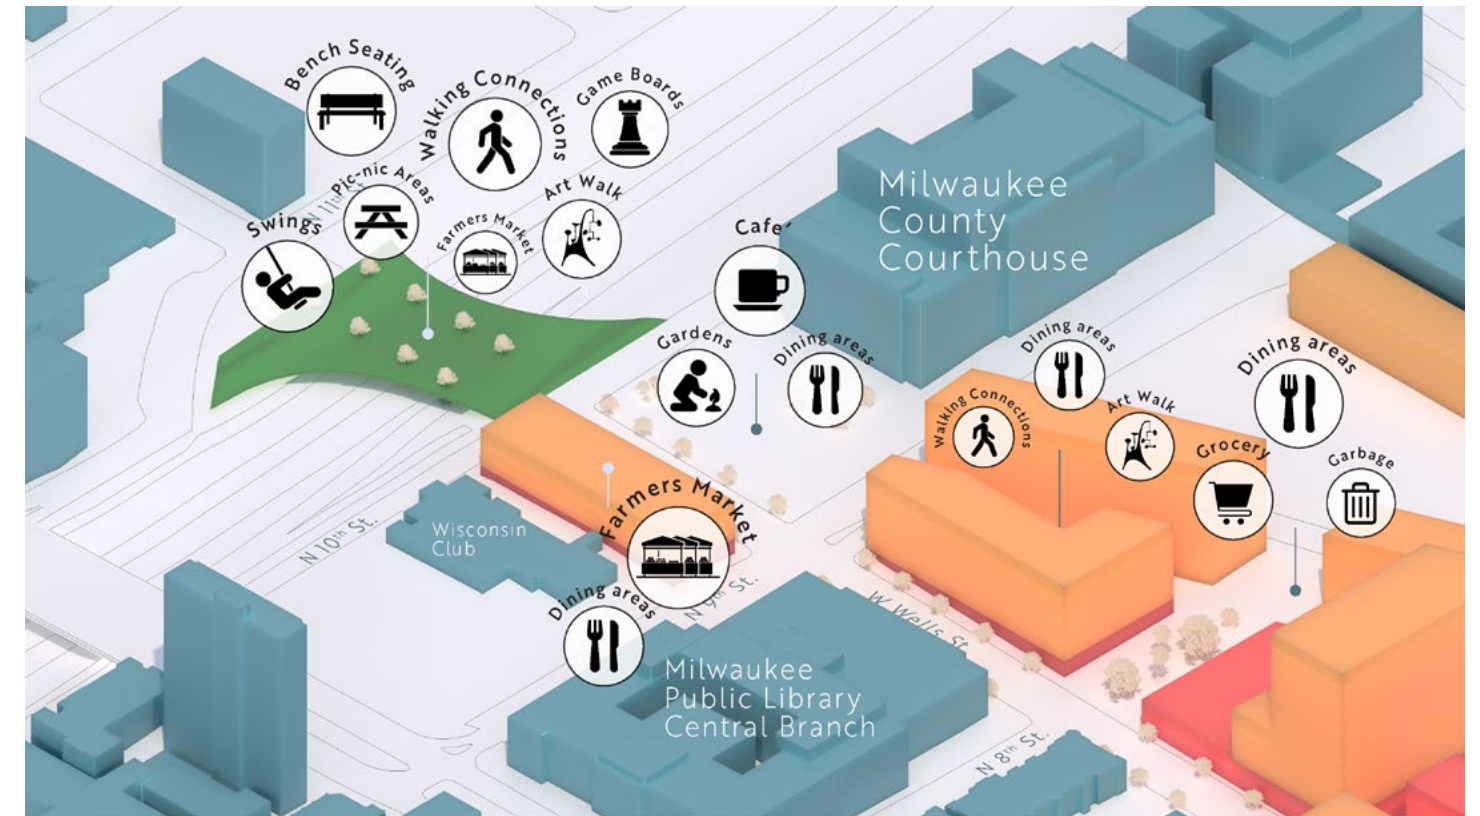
Bench Seating

Walking Connections

Game Boards

Pic-nic Areas

Swings

Farmers Market

Art Walk

N 11th St.

Cafe'

Milwaukee County Courthouse

Gardens

Dining areas

Dining areas

Walking Connections

Art Walk

Dining areas

Grocery

Garbage

Farmers Market

Wisconsin Club

N 10th St.

N 9th St.

W Wells St.

Dining areas

Milwaukee Public Library Central Branch

N 8th St.